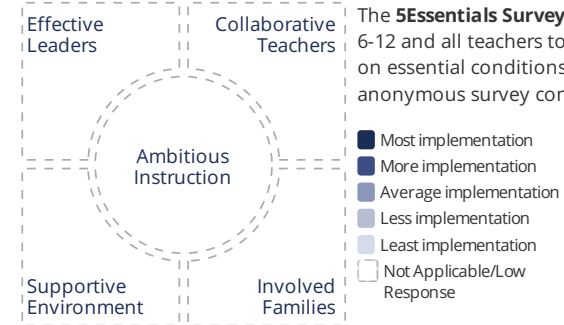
Effective Leaders

Collaborative Teachers

Ambitious Instruction

Supportive Environment

Involved Families

The **5Essentials Survey** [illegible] 6-12 and all teachers to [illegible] on essential conditions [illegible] anonymous survey con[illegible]

Most implementation
More implementation
Average implementation
Less implementation
Least implementation
Not Applicable/Low Response